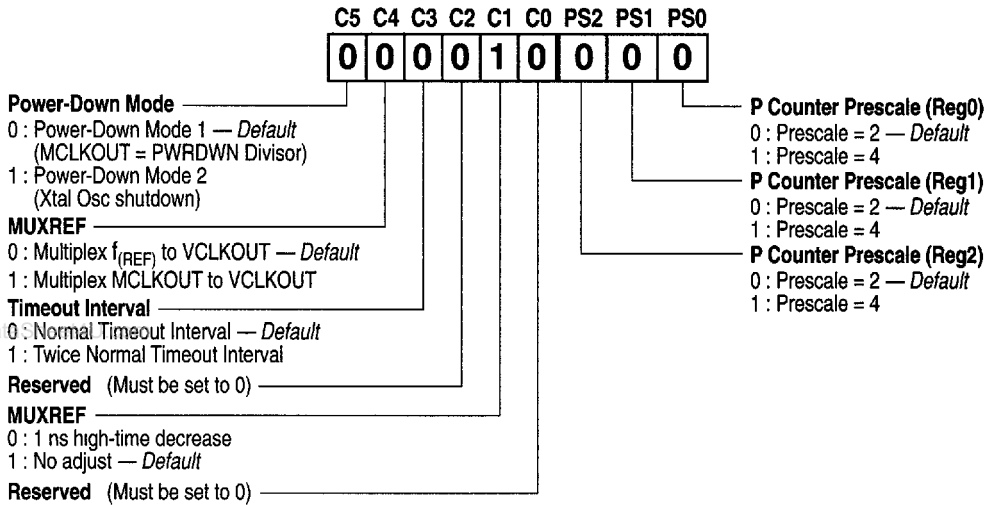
C5 C4 C3 C2 C1 C0 PS2 PS1 PS0

| 0 | 0 | 0 | 0 | 1 | 0 | 0 | 0 | 0 |
|---|---|---|---|---|---|---|---|---|

**Power-Down Mode**
0 : Power-Down Mode 1 — *Default* (MCLKOUT = PWRDWN Divisor)
1 : Power-Down Mode 2 (Xtal Osc shutdown)

**MUXREF**
0 : Multiplex $f_{(REF)}$ to VCLKOUT — *Default*
1 : Multiplex MCLKOUT to VCLKOUT

**Timeout Interval**
0 : Normal Timeout Interval — *Default*
1 : Twice Normal Timeout Interval

**Reserved** (Must be set to 0)

**MUXREF**
0 : 1 ns high-time decrease
1 : No adjust — *Default*

**Reserved** (Must be set to 0)

**P Counter Prescale (Reg0)**
0 : Prescale = 2 — *Default*
1 : Prescale = 4

**P Counter Prescale (Reg1)**
0 : Prescale = 2 — *Default*
1 : Prescale = 4

**P Counter Prescale (Reg2)**
0 : Prescale = 2 — *Default*
1 : Prescale = 4